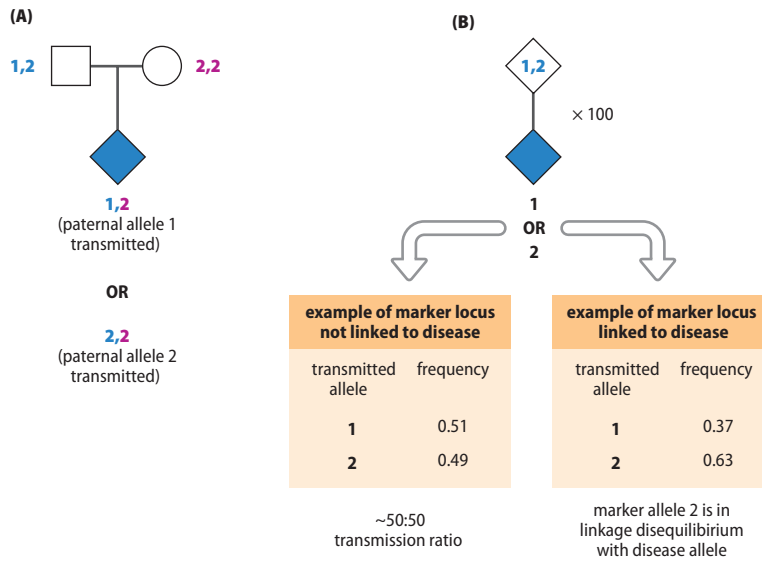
(A)

1,2

2,2

1,2
(paternal allele 1 transmitted)

OR

2,2
(paternal allele 2 transmitted)

(B)

1,2

× 100

1
OR
2

example of marker locus not linked to disease

| transmitted allele | frequency |
|---|---|
| 1 | 0.51 |
| 2 | 0.49 |

~50:50 transmission ratio

example of marker locus linked to disease

| transmitted allele | frequency |
|---|---|
| 1 | 0.37 |
| 2 | 0.63 |

marker allele 2 is in linkage disequilibrium with disease allele